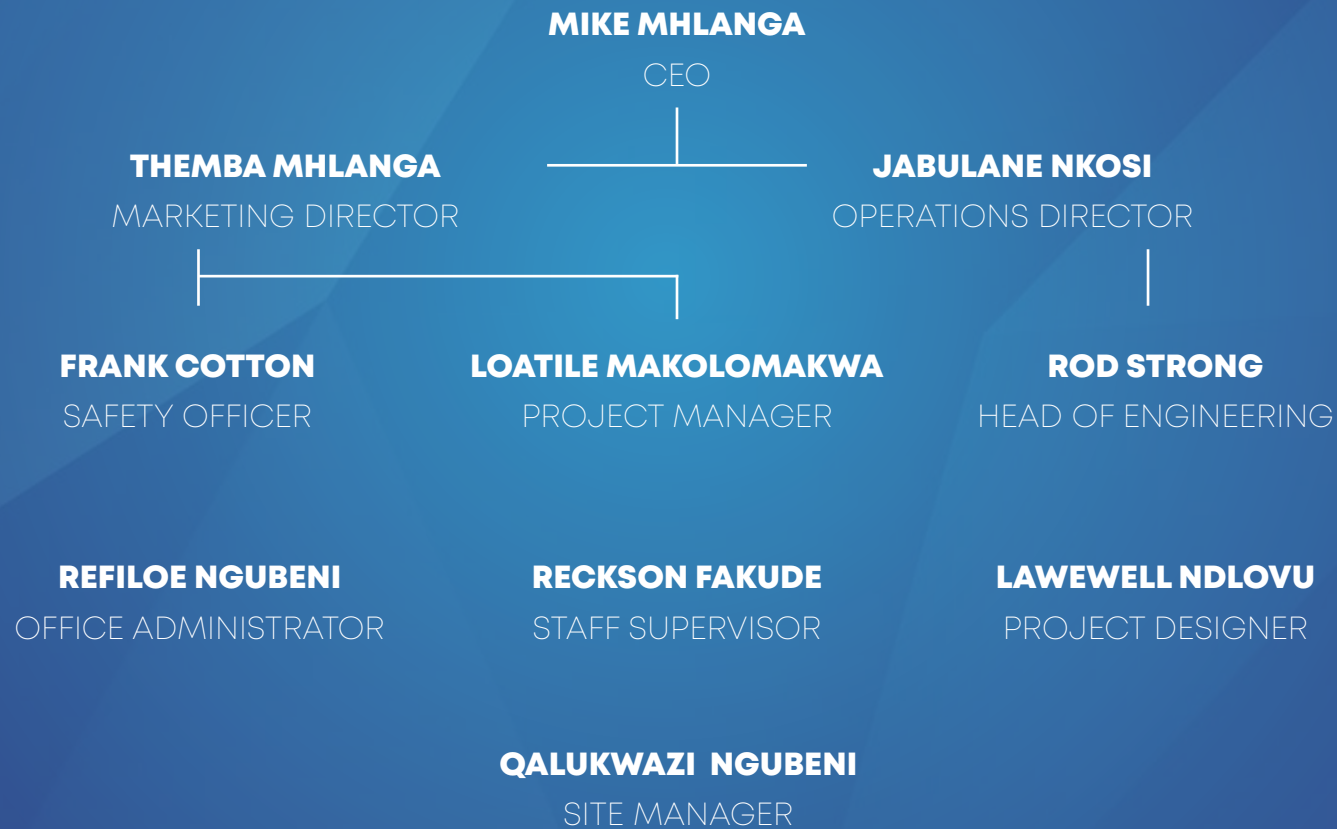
MIKE MHLANGA
CEO

THEMBA MHLANGA
MARKETING DIRECTOR

JABULANE NKOSI
OPERATIONS DIRECTOR

FRANK COTTON
SAFETY OFFICER

LOATILE MAKOLOMAKWA
PROJECT MANAGER

ROD STRONG
HEAD OF ENGINEERING

REFILOE NGUBENI
OFFICE ADMINISTRATOR

RECKSON FAKUDE
STAFF SUPERVISOR

LAWEWELL NDLOVU
PROJECT DESIGNER

QALUKWAZI NGUBENI
SITE MANAGER